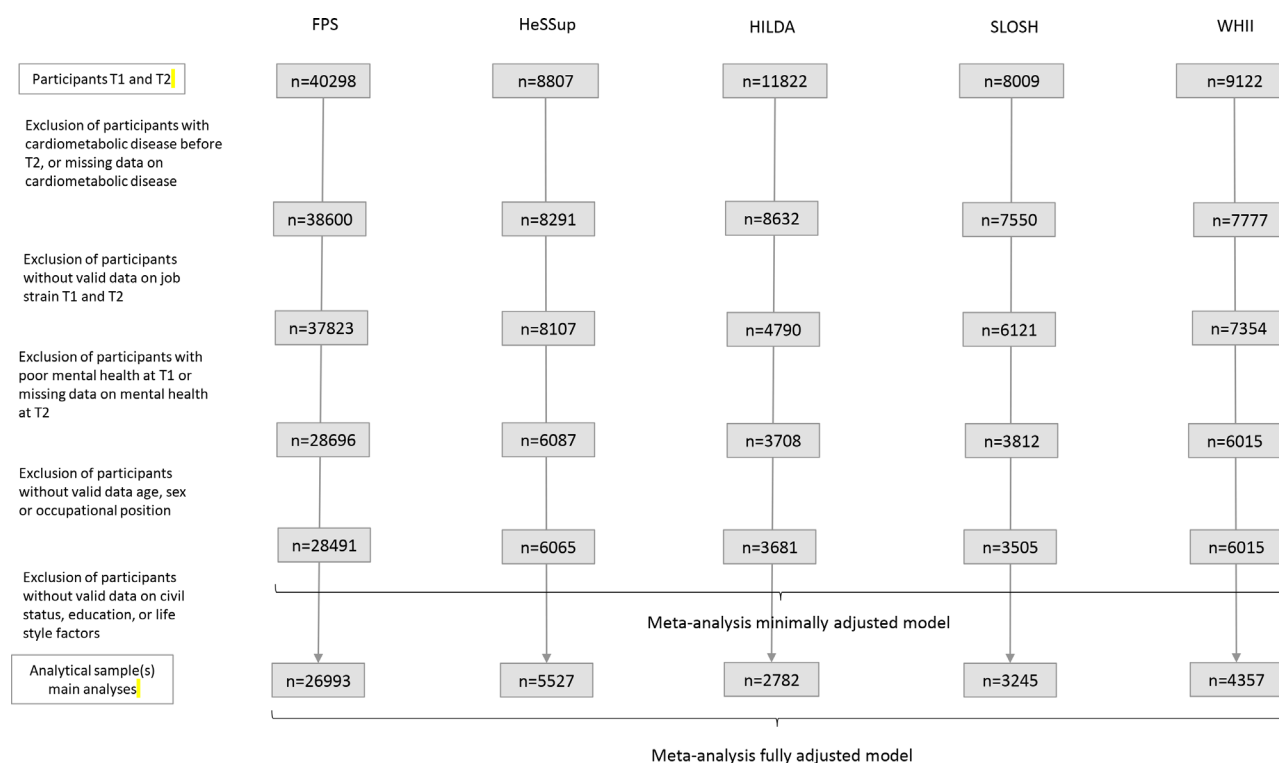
FPS

HeSSup

HILDA

SLOSH

WHII

Participants T1 and T2

n=40298

n=8807

n=11822

n=8009

n=9122

Exclusion of participants with cardiometabolic disease before T2, or missing data on cardiometabolic disease

n=38600

n=8291

n=8632

n=7550

n=7777

Exclusion of participants without valid data on job strain T1 and T2

n=37823

n=8107

n=4790

n=6121

n=7354

Exclusion of participants with poor mental health at T1 or missing data on mental health at T2

n=28696

n=6087

n=3708

n=3812

n=6015

Exclusion of participants without valid data age, sex or occupational position

n=28491

n=6065

n=3681

n=3505

n=6015

Exclusion of participants without valid data on civil status, education, or life style factors

Meta-analysis minimally adjusted model

Analytical sample(s) main analyses

n=26993

n=5527

n=2782

n=3245

n=4357

Meta-analysis fully adjusted model